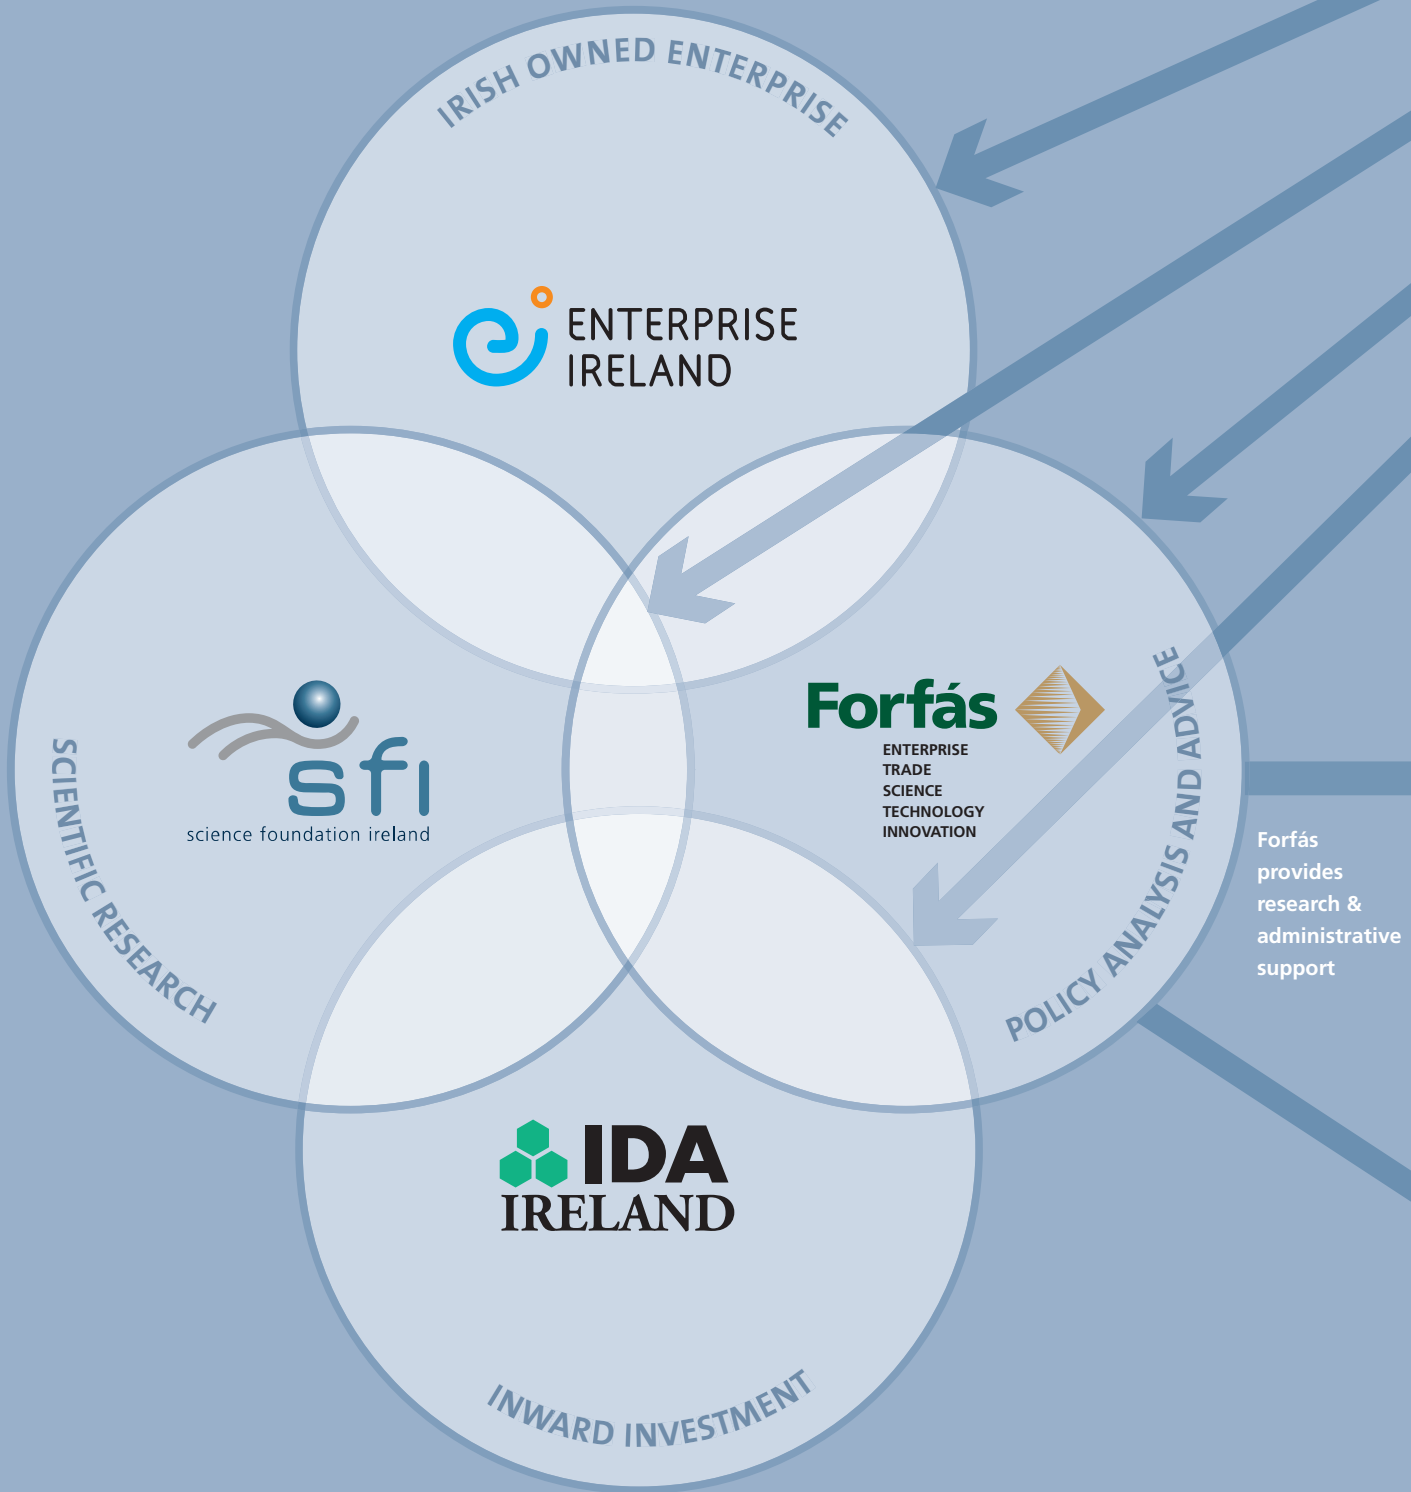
IRISH OWNED ENTERPRISE

ENTERPRISE IRELAND

SCIENTIFIC RESEARCH

sfi
science foundation ireland

Forfás
ENTERPRISE
TRADE
SCIENCE
TECHNOLOGY
INNOVATION

POLICY ANALYSIS AND ADVICE

Forfás provides research & administrative support

IDA IRELAND

INWARD INVESTMENT